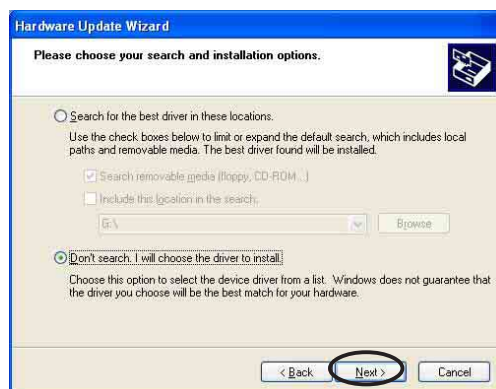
Hardware Update Wizard

Please choose your search and installation options.

Search for the best driver in these locations.

Use the check boxes below to limit or expand the default search, which includes local paths and removable media. The best driver found will be installed.

Search removable media (floppy, CD-ROM...)

Include this location in the search:

G:\

Browse

Don't search. I will choose the driver to install.

Choose this option to select the device driver from a list. Windows does not guarantee that the driver you choose will be the best match for your hardware.

< Back

Next >

Cancel